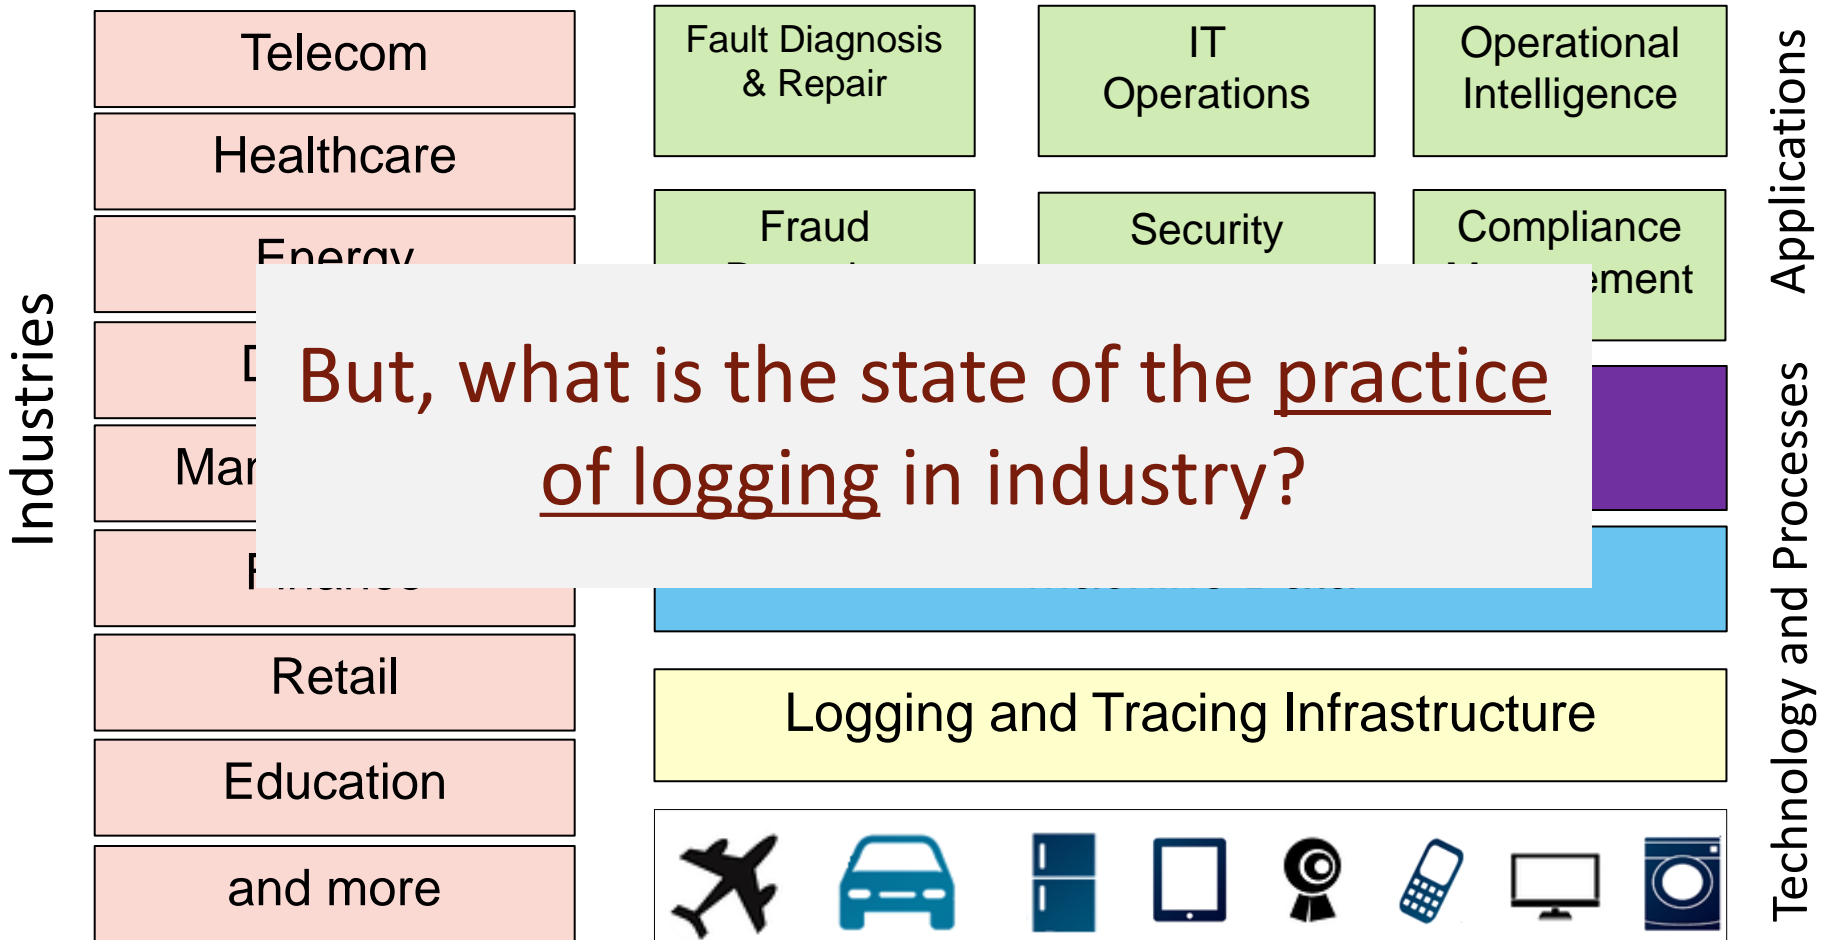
Industries

Telecom

Healthcare

Energy

D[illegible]

Mar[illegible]

F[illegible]

Retail

Education

and more

Fault Diagnosis & Repair

IT Operations

Operational Intelligence

Fraud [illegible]

Security

Compliance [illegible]ement

Applications

Technology and Processes

But, what is the state of the practice of logging in industry?

Logging and Tracing Infrastructure